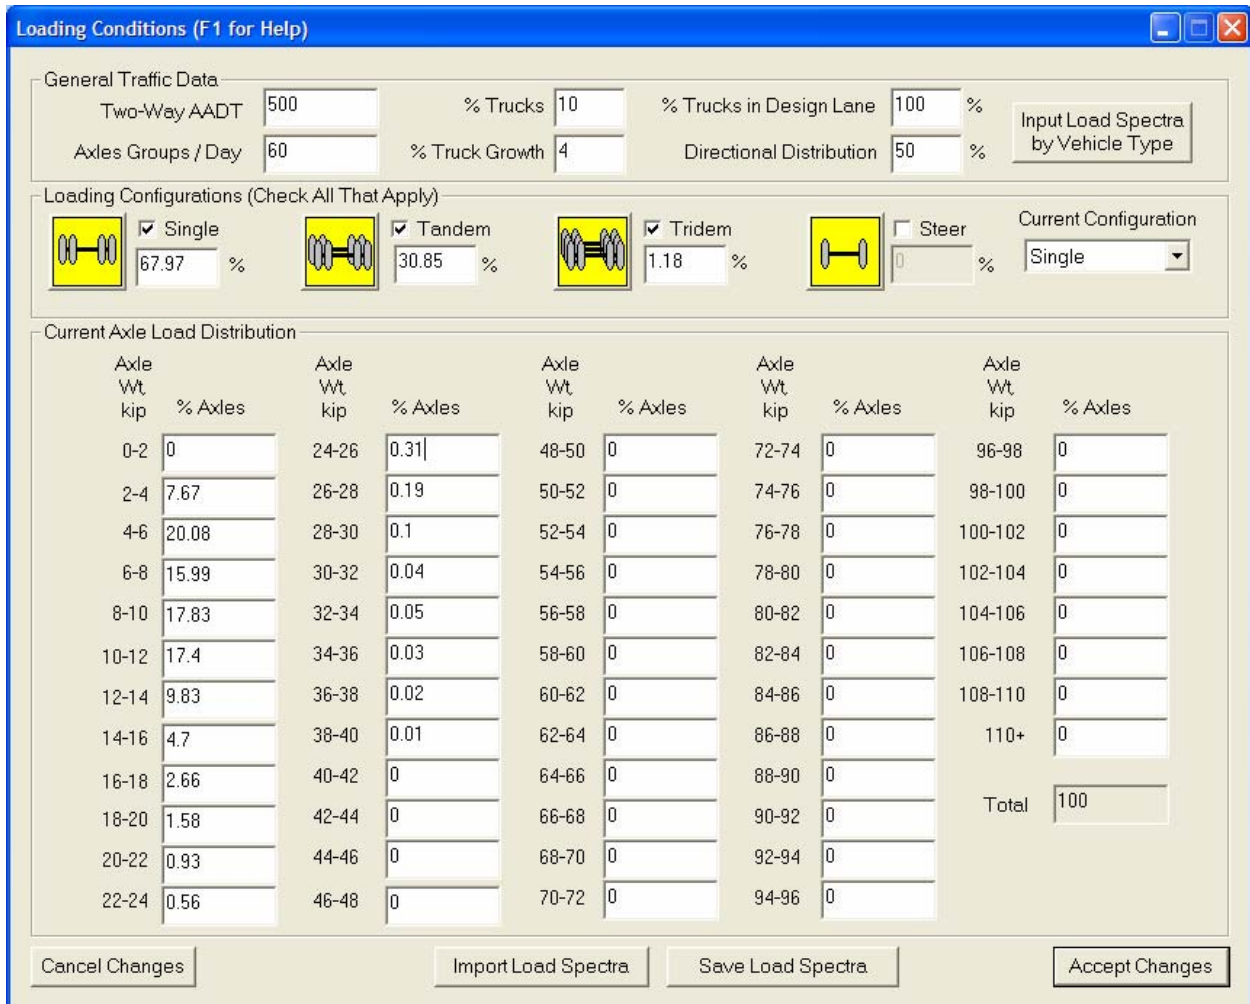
Loading Conditions (F1 for Help)

General Traffic Data

Two-Way AADT 500
% Trucks 10
% Trucks in Design Lane 100 %
Input Load Spectra by Vehicle Type
Axles Groups / Day 60
% Truck Growth 4
Directional Distribution 50 %

Loading Configurations (Check All That Apply)

Single 67.97 %
Tandem 30.85 %
Tridem 1.18 %
Steer 0 %
Current Configuration Single

Current Axle Load Distribution

| Axle Wt. kip | % Axles | Axle Wt. kip | % Axles | Axle Wt. kip | % Axles | Axle Wt. kip | % Axles | Axle Wt. kip | % Axles |
|---|---|---|---|---|---|---|---|---|---|
| 0-2 | 0 | 24-26 | 0.31 | 48-50 | 0 | 72-74 | 0 | 96-98 | 0 |
| 2-4 | 7.67 | 26-28 | 0.19 | 50-52 | 0 | 74-76 | 0 | 98-100 | 0 |
| 4-6 | 20.08 | 28-30 | 0.1 | 52-54 | 0 | 76-78 | 0 | 100-102 | 0 |
| 6-8 | 15.99 | 30-32 | 0.04 | 54-56 | 0 | 78-80 | 0 | 102-104 | 0 |
| 8-10 | 17.83 | 32-34 | 0.05 | 56-58 | 0 | 80-82 | 0 | 104-106 | 0 |
| 10-12 | 17.4 | 34-36 | 0.03 | 58-60 | 0 | 82-84 | 0 | 106-108 | 0 |
| 12-14 | 9.83 | 36-38 | 0.02 | 60-62 | 0 | 84-86 | 0 | 108-110 | 0 |
| 14-16 | 4.7 | 38-40 | 0.01 | 62-64 | 0 | 86-88 | 0 | 110+ | 0 |
| 16-18 | 2.66 | 40-42 | 0 | 64-66 | 0 | 88-90 | 0 | | |
| 18-20 | 1.58 | 42-44 | 0 | 66-68 | 0 | 90-92 | 0 | Total | 100 |
| 20-22 | 0.93 | 44-46 | 0 | 68-70 | 0 | 92-94 | 0 | | |
| 22-24 | 0.56 | 46-48 | 0 | 70-72 | 0 | 94-96 | 0 | | |

Cancel Changes
Import Load Spectra
Save Load Spectra
Accept Changes